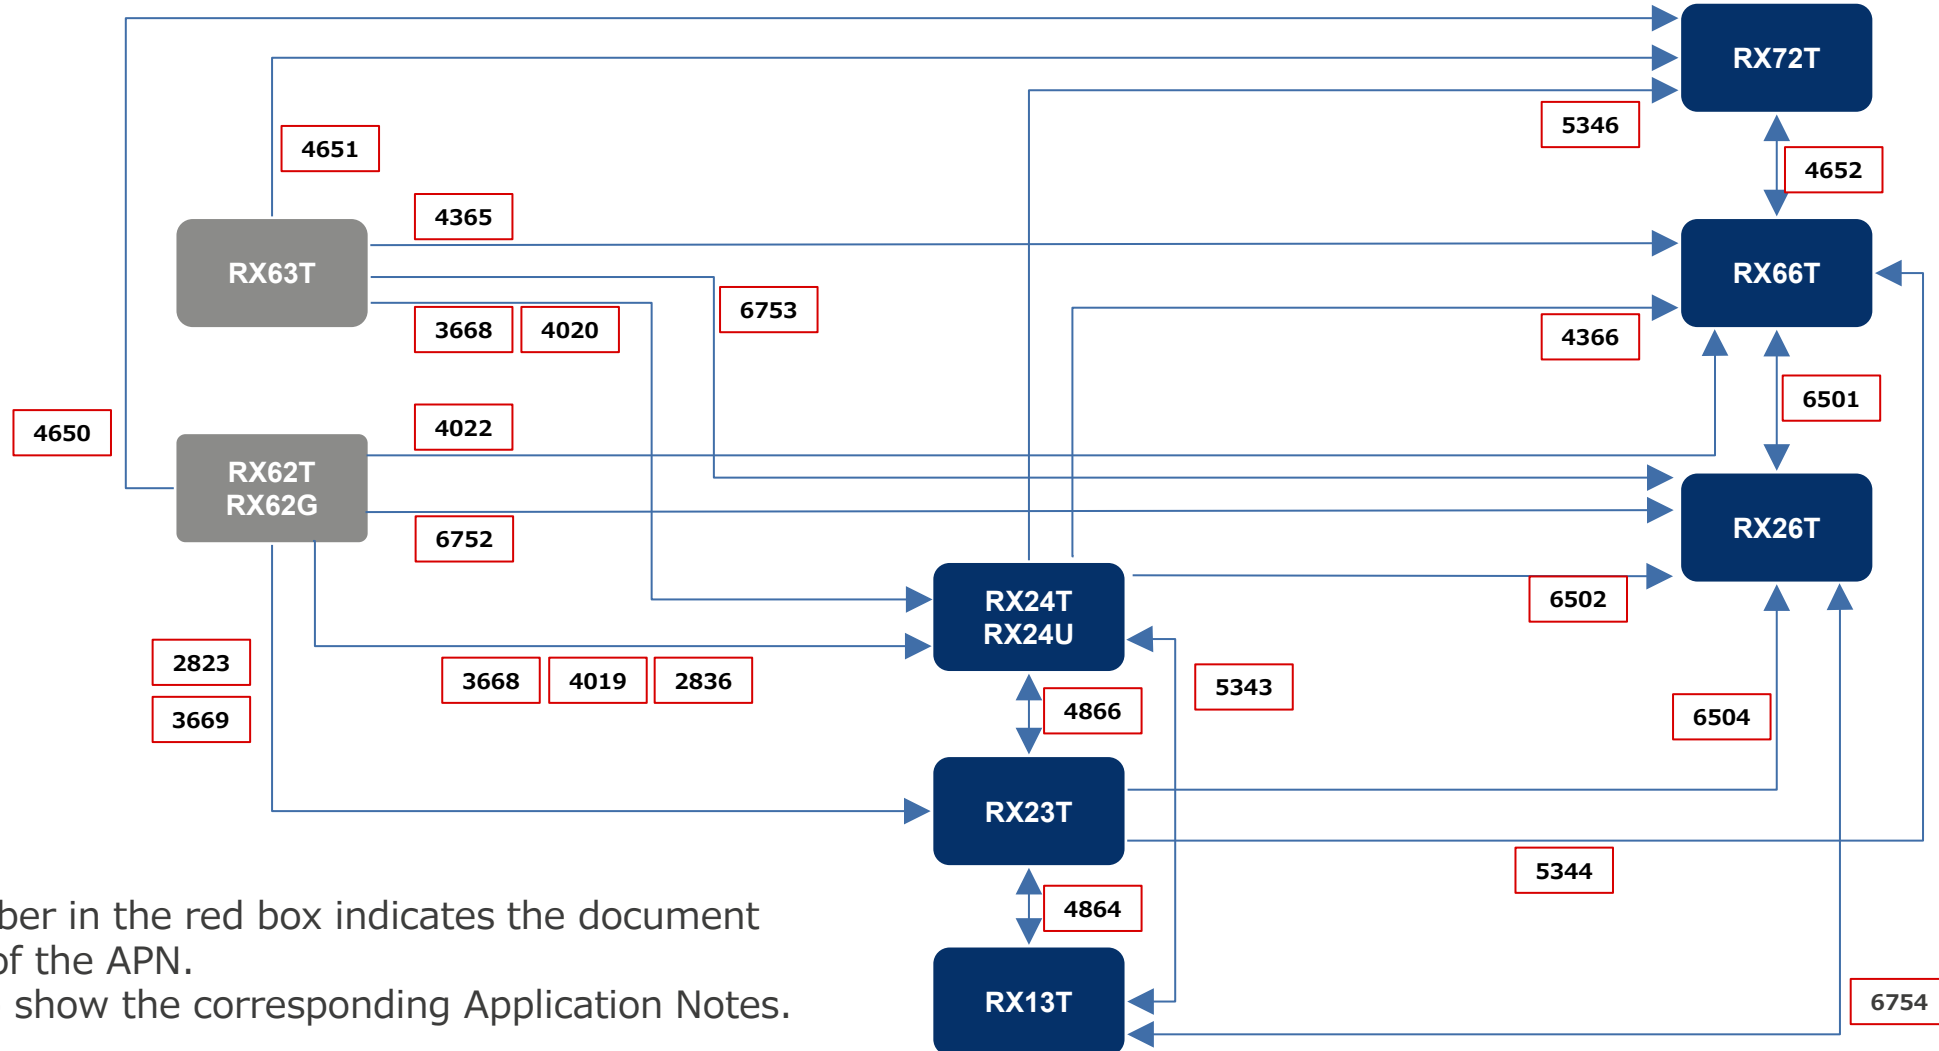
RX72T
4651
5346
4652
4365
RX63T
RX66T
6753
3668
4020
4366
6501
4650
4022
RX62T
RX62G
RX26T
6752
RX24T
RX24U
6502
2823
3668
4019
2836
5343
4866
6504
3669
RX23T
5344
4864
ber in the red box indicates the document
of the APN.
show the corresponding Application Notes.
RX13T
6754